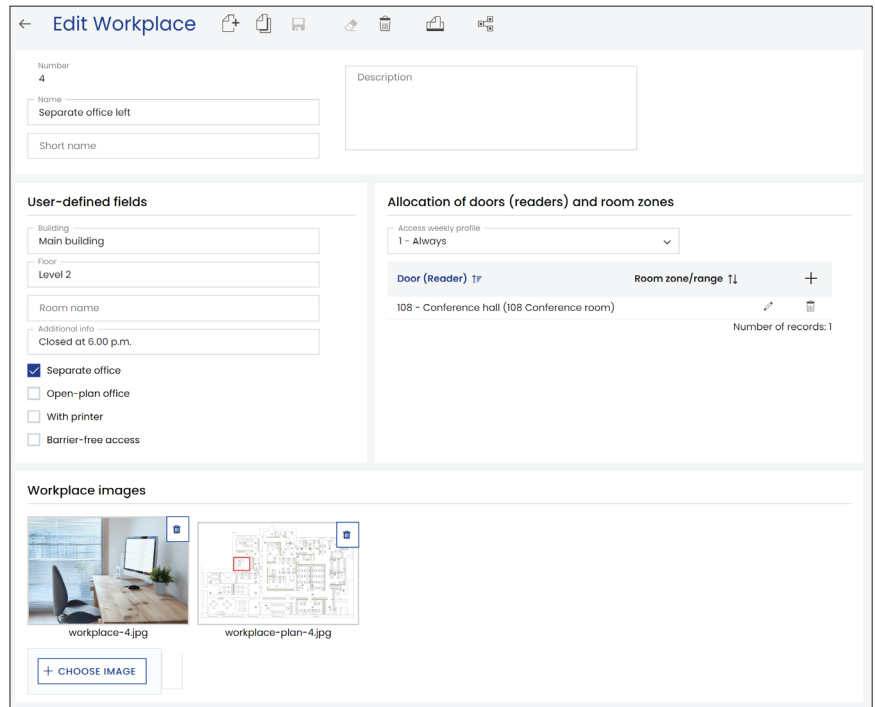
Edit Workplace

Number
4

Name
Separate office left

Short name

Description

User-defined fields

Building
Main building

Floor
Level 2

Room name

Additional info
Closed at 6.00 p.m.

Separate office

Open-plan office

With printer

Barrier-free access

Allocation of doors (readers) and room zones

Access weekly profile
1 - Always

| Door (Reader) | Room zone/range | + |
|---|---|---|
| 108 - Conference hall (108 Conference room) | | |

Number of records: 1

Workplace images

workplace-4.jpg

workplace-plan-4.jpg

+ CHOOSE IMAGE